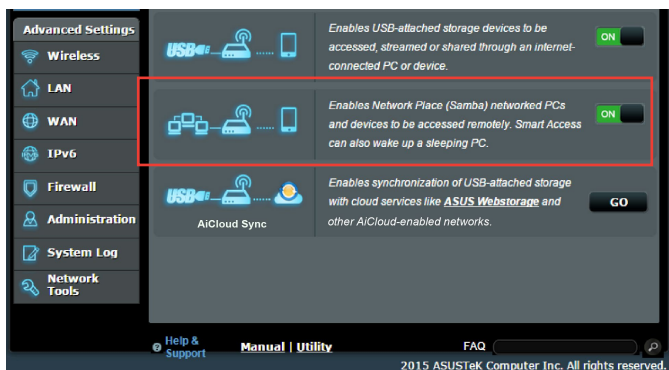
Advanced Settings

Wireless

LAN

WAN

IPv6

Firewall

Administration

System Log

Network Tools

USB

Enables USB-attached storage devices to be accessed, streamed or shared through an internet-connected PC or device.

ON

Enables Network Place (Samba) networked PCs and devices to be accessed remotely. Smart Access can also wake up a sleeping PC.

ON

USB

AiCloud Sync

Enables synchronization of USB-attached storage with cloud services like ASUS Webstorage and other AiCloud-enabled networks.

GO

Help & Support

Manual | Utility

FAQ

2015 ASUSTeK Computer Inc. All rights reserved.